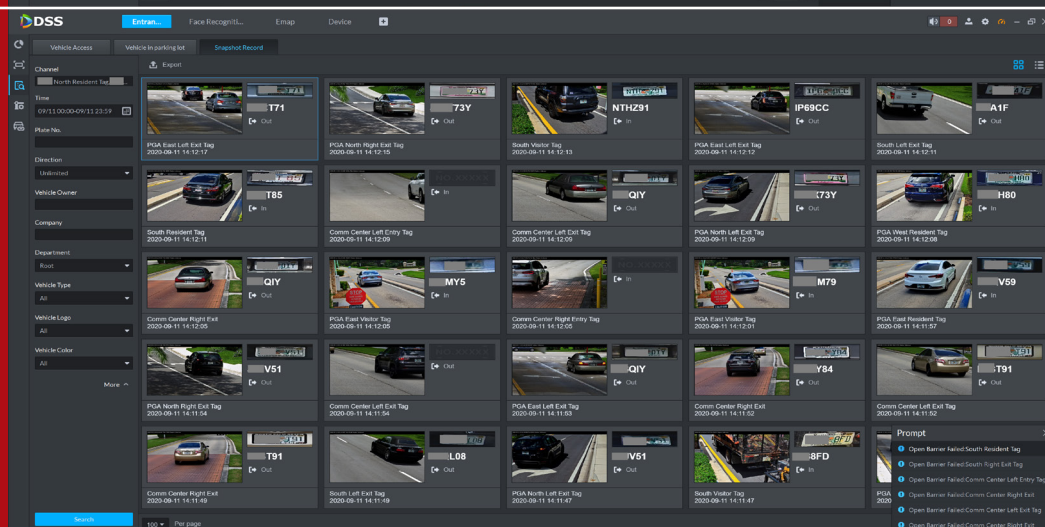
DSS Entran... Face Recogniti... Emap Device + 0

Vehicle Access Vehicle in parking lot Snapshot Record

Export

Channel
North Resident Tag

Time
09/11 00:00-09/11 23:59

Plate No.

Direction
Unlimited

Vehicle Owner

Company

Department
Root

Vehicle Type
All

Vehicle Logo
All

Vehicle Color
All

More

Search

100 Per page

T71 Out
PGA East Left Exit Tag
2020-09-11 14:12:17

73Y Out
PGA North Right Exit Tag
2020-09-11 14:12:15

NTHZ91 In
South Visitor Tag
2020-09-11 14:12:13

IP69CC Out
PGA East Left Exit Tag
2020-09-11 14:12:12

A1F Out
South Left Exit Tag
2020-09-11 14:12:11

T85 In
South Resident Tag
2020-09-11 14:12:11

In
Comm Center Left Entry Tag
2020-09-11 14:12:09

QIY Out
Comm Center Left Exit Tag
2020-09-11 14:12:09

73Y Out
PGA North Left Exit Tag
2020-09-11 14:12:09

H80 In
PGA West Resident Tag
2020-09-11 14:12:08

QIY Out
Comm Center Right Exit
2020-09-11 14:12:05

MY5 In
PGA East Visitor Tag
2020-09-11 14:12:05

In
Comm Center Right Entry Tag
2020-09-11 14:12:05

M79 In
PGA East Visitor Tag
2020-09-11 14:12:01

V59 In
PGA East Resident Tag
2020-09-11 14:11:57

V51 Out
PGA North Right Exit Tag
2020-09-11 14:11:54

Out
Comm Center Left Exit Tag
2020-09-11 14:11:53

QIY Out
PGA East Left Exit Tag
2020-09-11 14:11:53

Y84 Out
Comm Center Right Exit
2020-09-11 14:11:52

T91 Out
Comm Center Left Exit Tag
2020-09-11 14:11:52

T91 Out
Comm Center Right Exit
2020-09-11 14:11:49

L08 Out
South Left Exit Tag
2020-09-11 14:11:49

V51 Out
PGA North Left Exit Tag
2020-09-11 14:11:48

8FD In
South Visitor Tag
2020-09-11 14:11:47

PGA
2020

Prompt
Open Barrier Failed:South Resident Tag
Open Barrier Failed:South Right Exit Tag
Open Barrier Failed:Comm Center Left Entry Tag
Open Barrier Failed:Comm Center Right Exit
Open Barrier Failed:Comm Center Left Exit Tag
Open Barrier Failed:Comm Center Right Exit